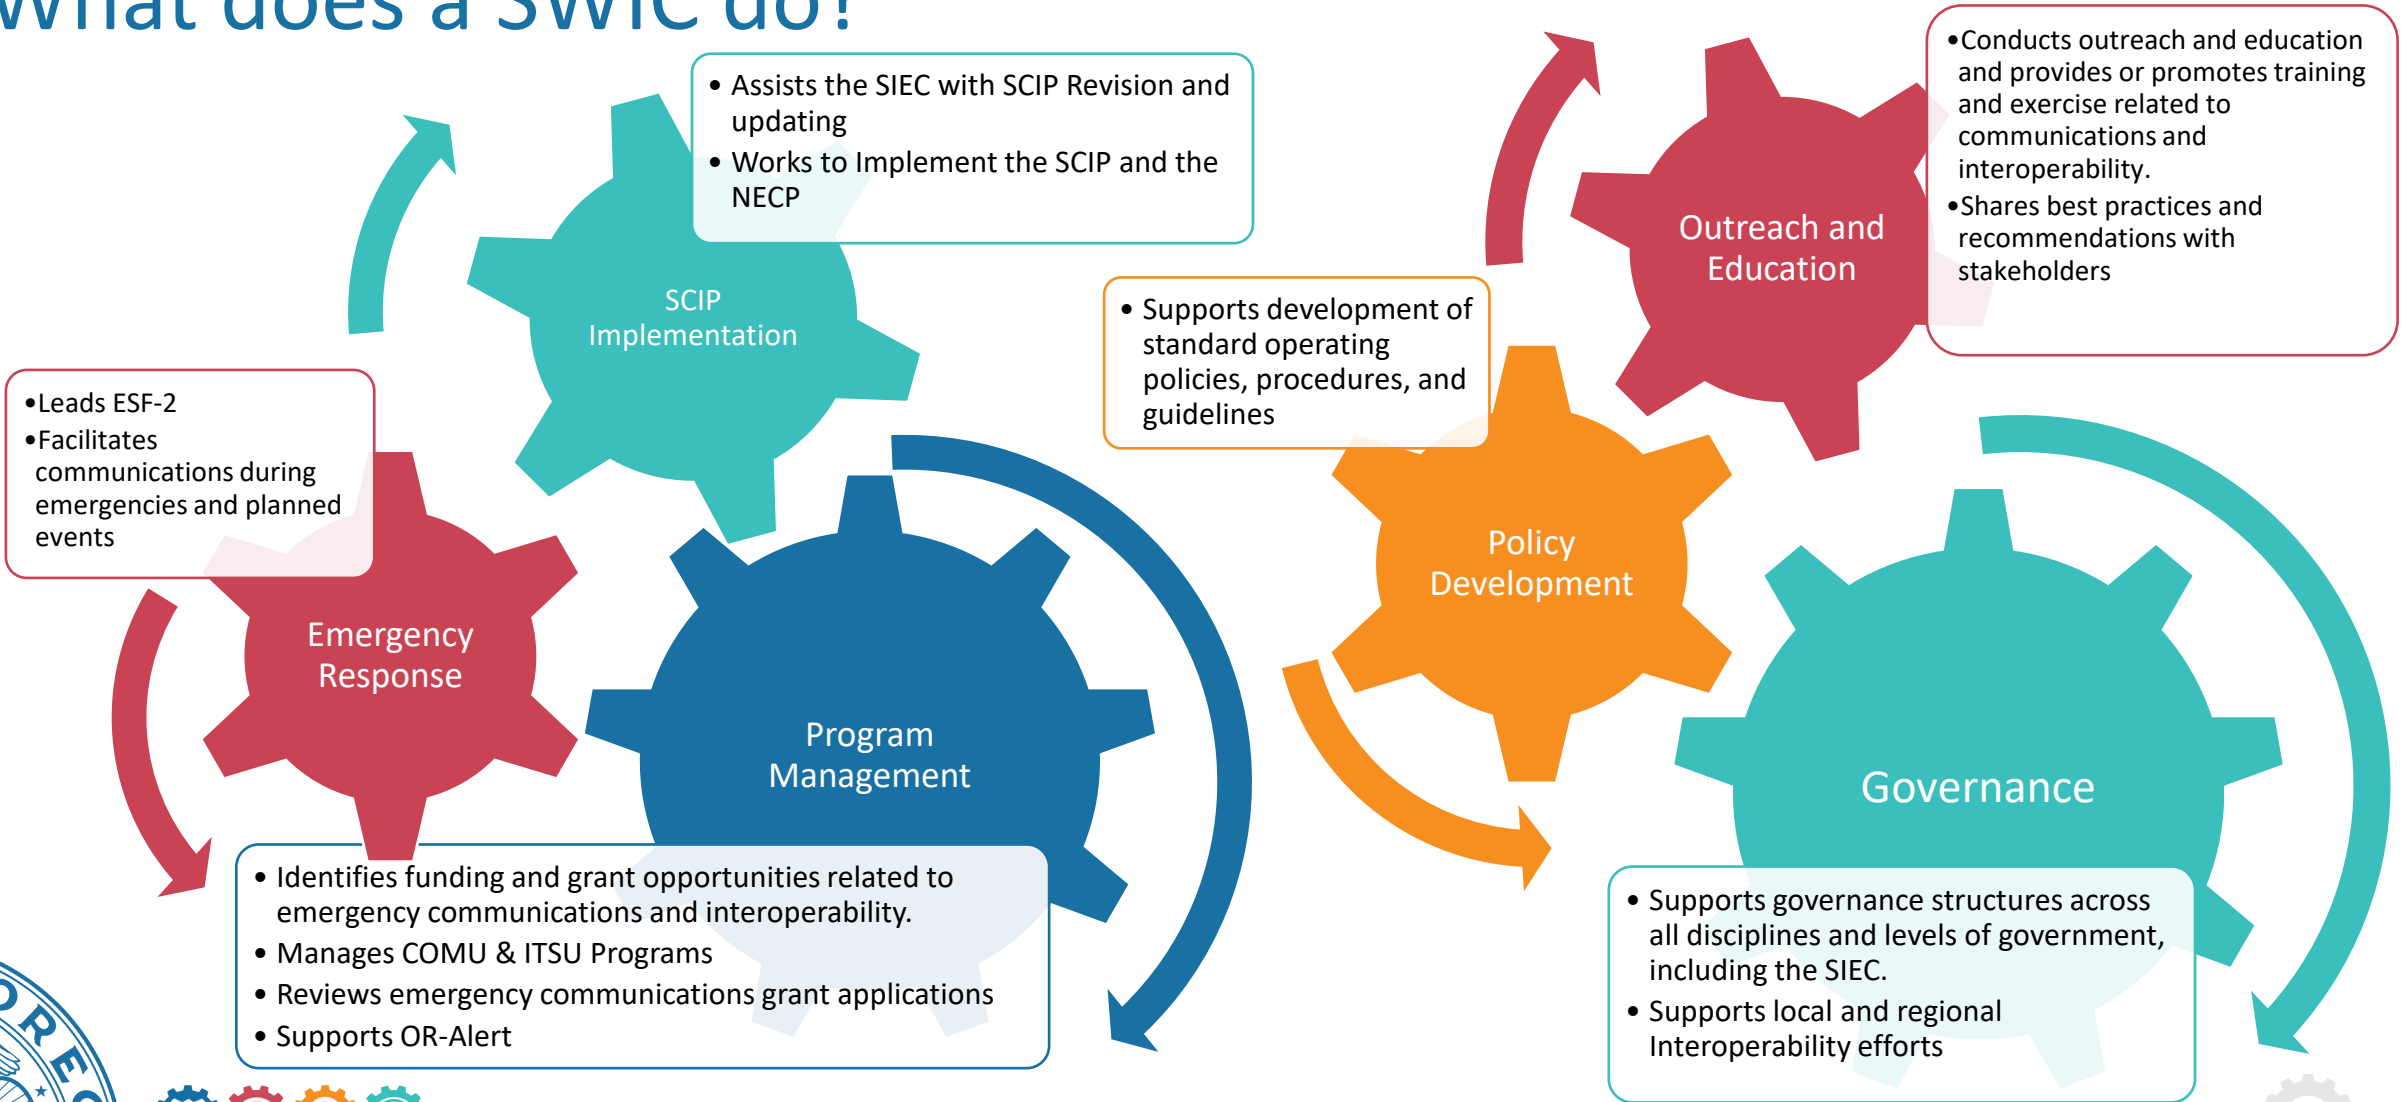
What does a SWIC do?

• Assists the SIEC with SCIP Revision and updating
• Works to Implement the SCIP and the NECP

SCIP Implementation

•Conducts outreach and education and provides or promotes training and exercise related to communications and interoperability.
•Shares best practices and recommendations with stakeholders

Outreach and Education

• Supports development of standard operating policies, procedures, and guidelines

•Leads ESF-2
•Facilitates communications during emergencies and planned events

Emergency Response

Program Management

Policy Development

Governance

• Identifies funding and grant opportunities related to emergency communications and interoperability.
• Manages COMU & ITSU Programs
• Reviews emergency communications grant applications
• Supports OR-Alert

• Supports governance structures across all disciplines and levels of government, including the SIEC.
• Supports local and regional Interoperability efforts

ORE